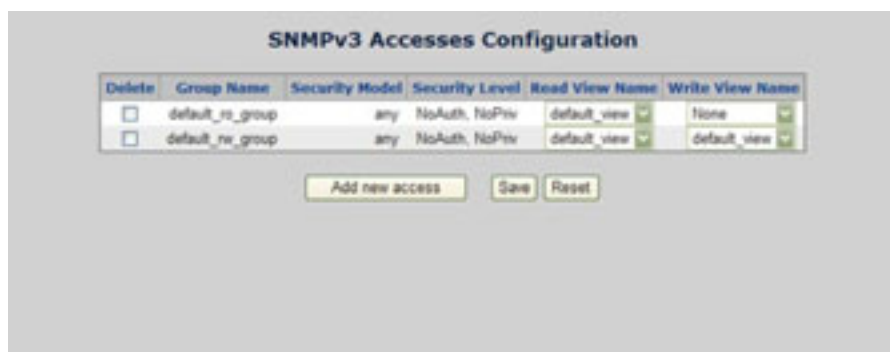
SNMPv3 Accesses Configuration

| Delete | Group Name | Security Model | Security Level | Read View Name | Write View Name |
|---|---|---|---|---|---|
| ☐ | default_ro_group | any | NoAuth, NoPriv | default_view | None |
| ☐ | default_rw_group | any | NoAuth, NoPriv | default_view | default_view |

Add new access Save Reset